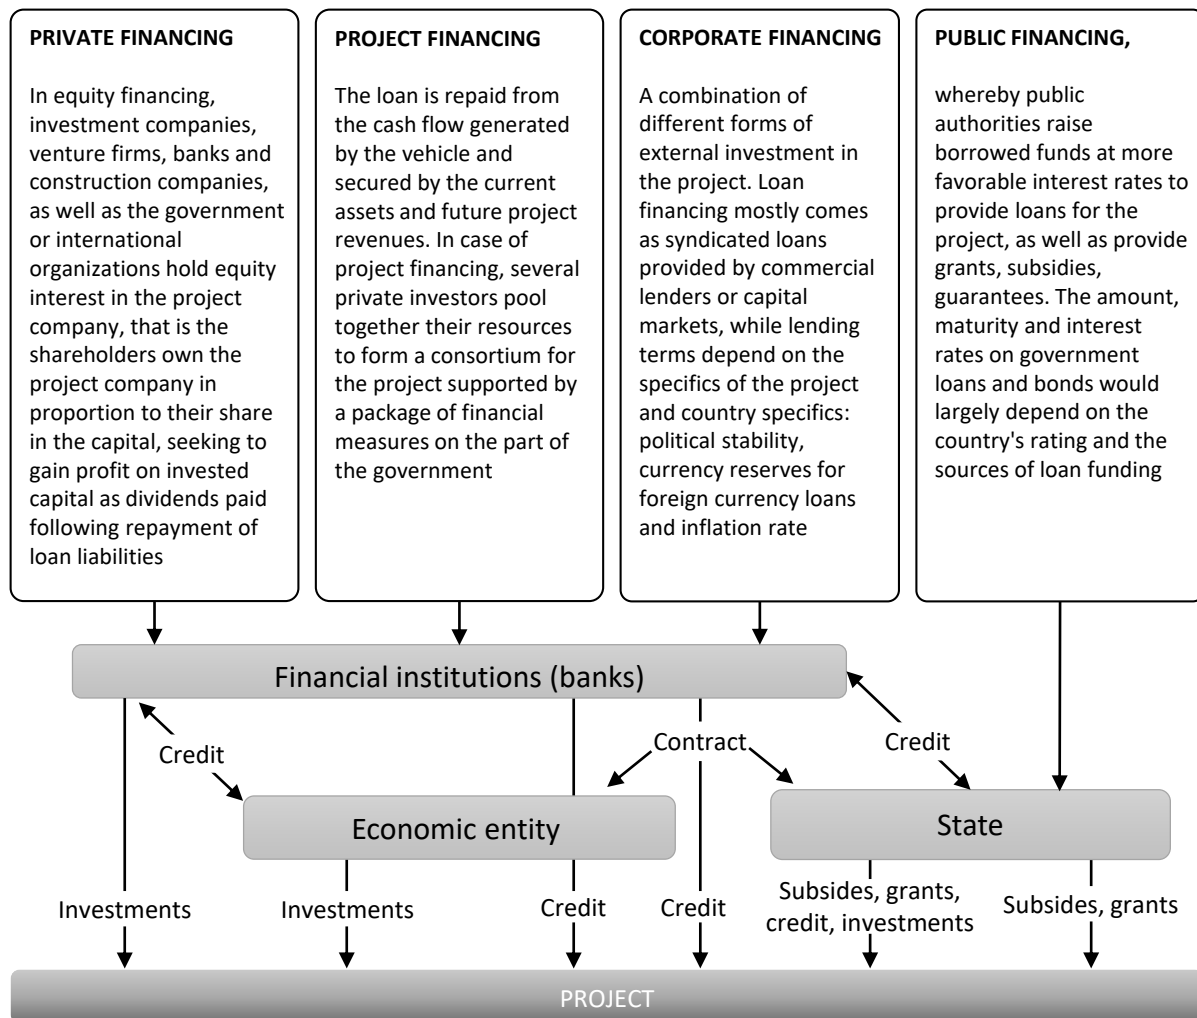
PRIVATE FINANCING

In equity financing, investment companies, venture firms, banks and construction companies, as well as the government or international organizations hold equity interest in the project company, that is the shareholders own the project company in proportion to their share in the capital, seeking to gain profit on invested capital as dividends paid following repayment of loan liabilities

PROJECT FINANCING

The loan is repaid from the cash flow generated by the vehicle and secured by the current assets and future project revenues. In case of project financing, several private investors pool together their resources to form a consortium for the project supported by a package of financial measures on the part of the government

CORPORATE FINANCING

A combination of different forms of external investment in the project. Loan financing mostly comes as syndicated loans provided by commercial lenders or capital markets, while lending terms depend on the specifics of the project and country specifics: political stability, currency reserves for foreign currency loans and inflation rate

PUBLIC FINANCING,

whereby public authorities raise borrowed funds at more favorable interest rates to provide loans for the project, as well as provide grants, subsidies, guarantees. The amount, maturity and interest rates on government loans and bonds would largely depend on the country's rating and the sources of loan funding

Financial institutions (banks)

Credit

Contract

Credit

Economic entity

State

Investments

Investments

Credit

Credit

Subsides, grants, credit, investments

Subsides, grants

PROJECT